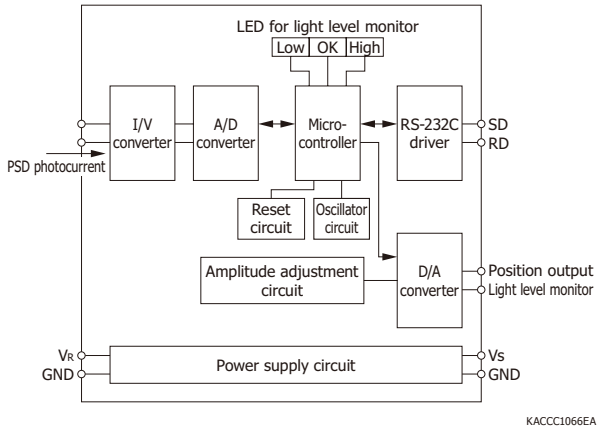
LED for light level monitor

Low

OK

High

I/V converter

A/D converter

Micro-controller

RS-232C driver

SD

RD

PSD photocurrent

Reset circuit

Oscillator circuit

Amplitude adjustment circuit

D/A converter

Position output

Light level monitor

$V_R$

GND

Power supply circuit

Vs

GND

KACCC1066EA